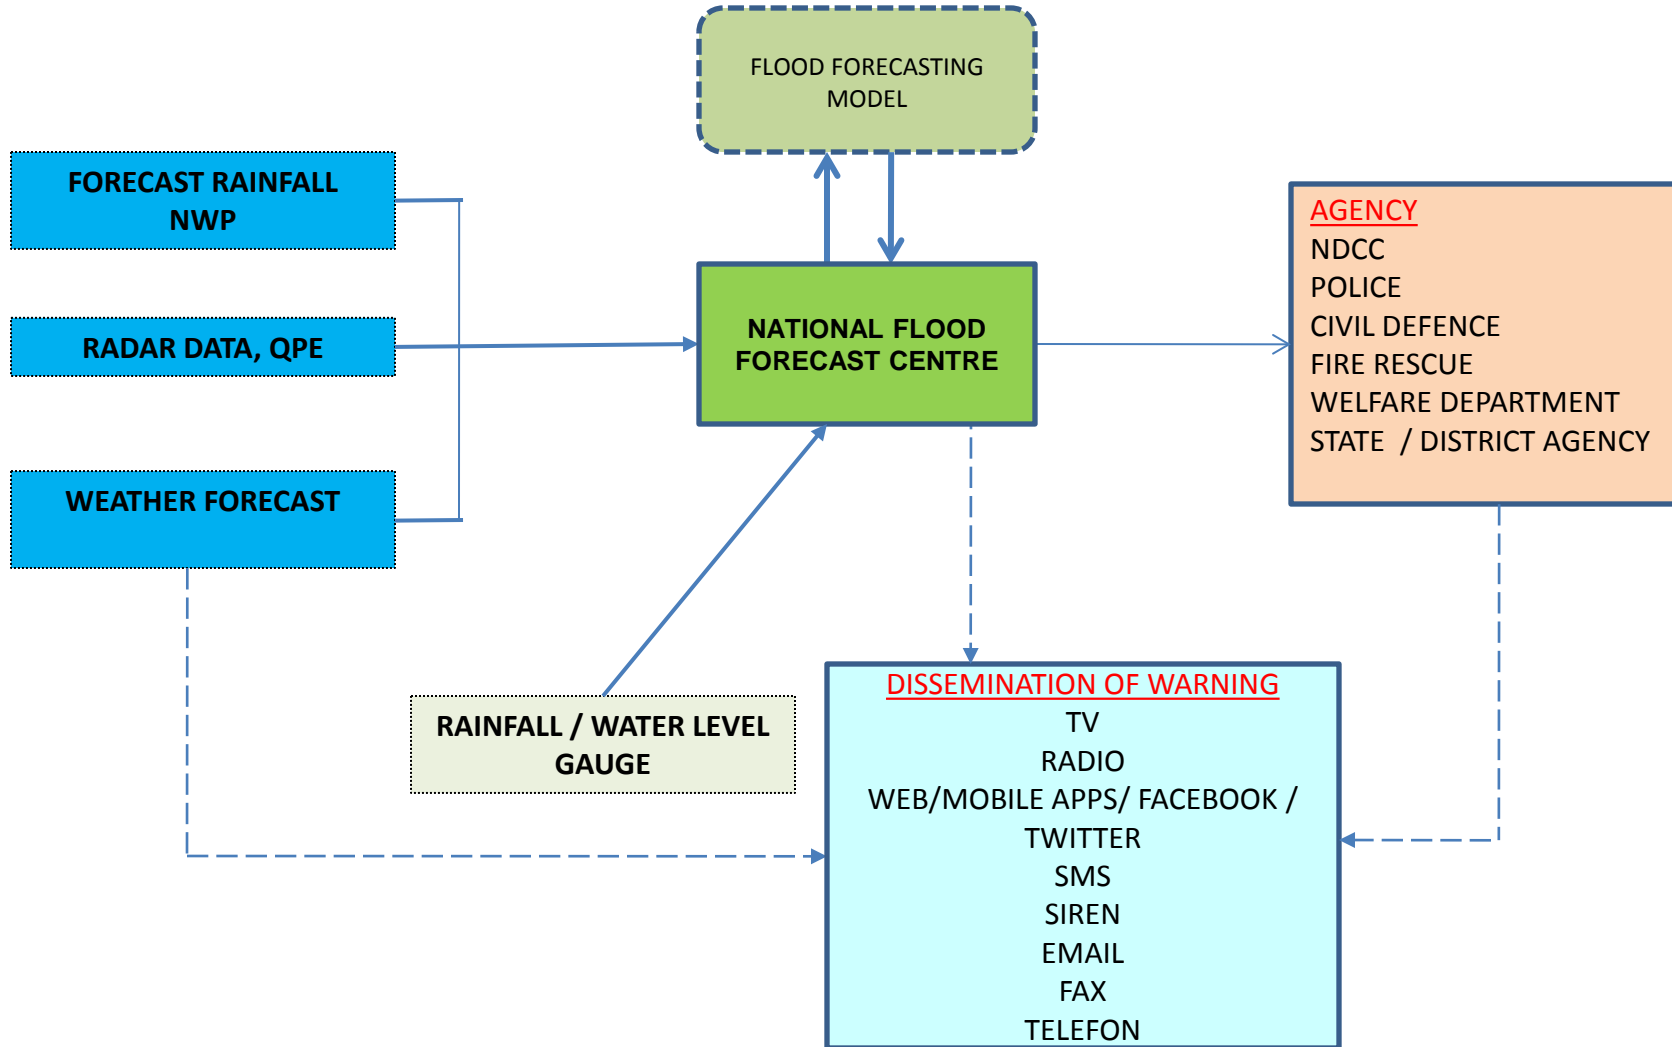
FLOOD FORECASTING MODEL

FORECAST RAINFALL NWP

RADAR DATA, QPE

WEATHER FORECAST

NATIONAL FLOOD FORECAST CENTRE

AGENCY
NDCC
POLICE
CIVIL DEFENCE
FIRE RESCUE
WELFARE DEPARTMENT
STATE / DISTRICT AGENCY

RAINFALL / WATER LEVEL GAUGE

DISSEMINATION OF WARNING
TV
RADIO
WEB/MOBILE APPS/ FACEBOOK / TWITTER
SMS
SIREN
EMAIL
FAX
TELEFON